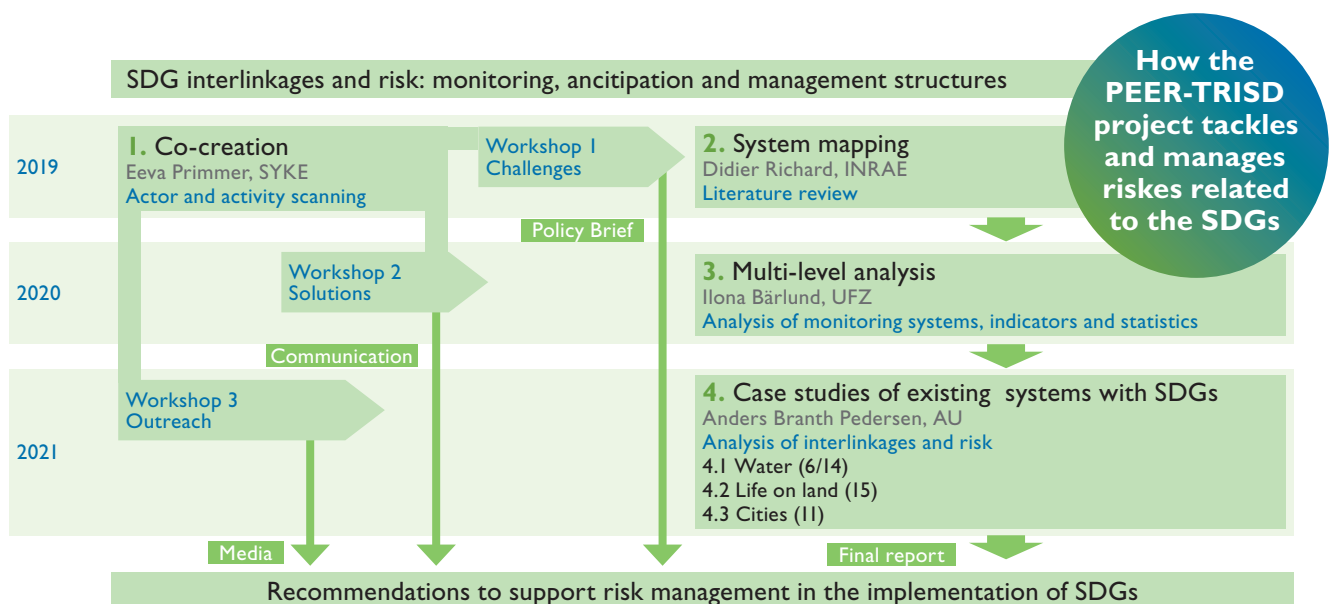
SDG interlinkages and risk: monitoring, ancitipation and management structures

How the PEER-TRISD project tackles and manages riskes related to the SDGs

2019

1. Co-creation
Eeva Primmer, SYKE
Actor and activity scanning

Workshop 1
Challenges

2. System mapping
Didier Richard, INRAE
Literature review

Policy Brief

2020

Workshop 2
Solutions

3. Multi-level analysis
Ilona Bärlund, UFZ
Analysis of monitoring systems, indicators and statistics

Communication

2021

Workshop 3
Outreach

4. Case studies of existing systems with SDGs
Anders Branth Pedersen, AU
Analysis of interlinkages and risk
4.1 Water (6/14)
4.2 Life on land (15)
4.3 Cities (11)

Media

Final report

Recommendations to support risk management in the implementation of SDGs